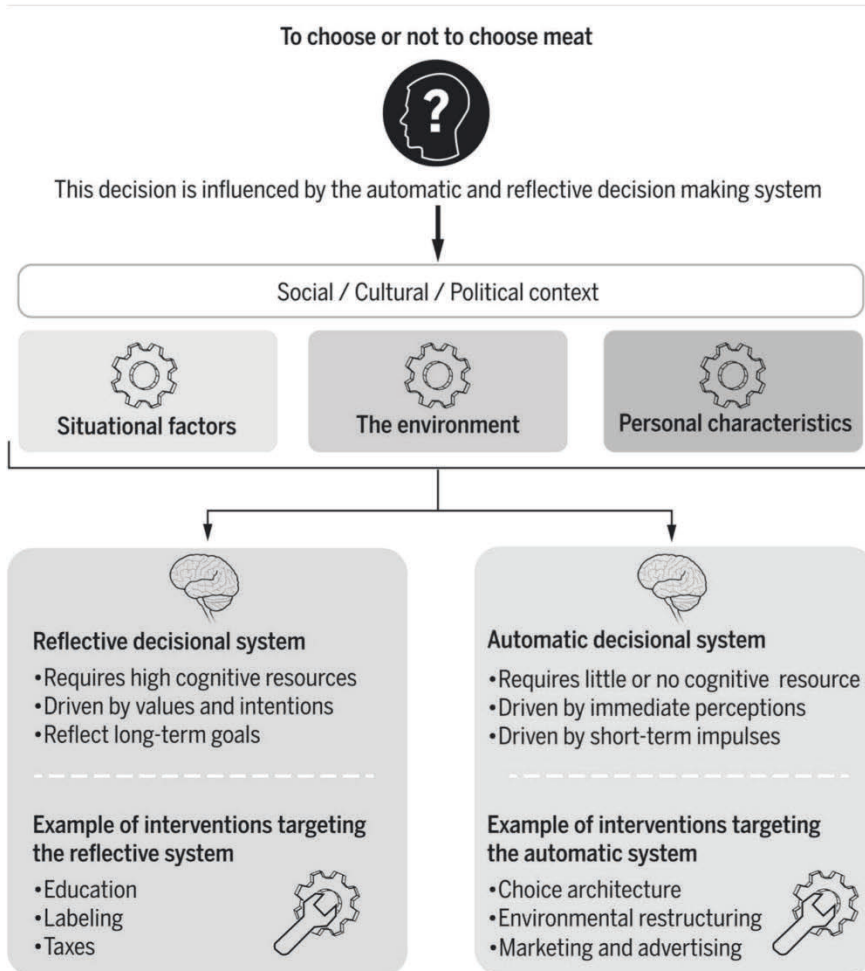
To choose or not to choose meat

?

This decision is influenced by the automatic and reflective decision making system

Social / Cultural / Political context

Situational factors

The environment

Personal characteristics

Reflective decisional system
•Requires high cognitive resources
•Driven by values and intentions
•Reflect long-term goals

Example of interventions targeting the reflective system
•Education
•Labeling
•Taxes

Automatic decisional system
•Requires little or no cognitive resource
•Driven by immediate perceptions
•Driven by short-term impulses

Example of interventions targeting the automatic system
•Choice architecture
•Environmental restructuring
•Marketing and advertising